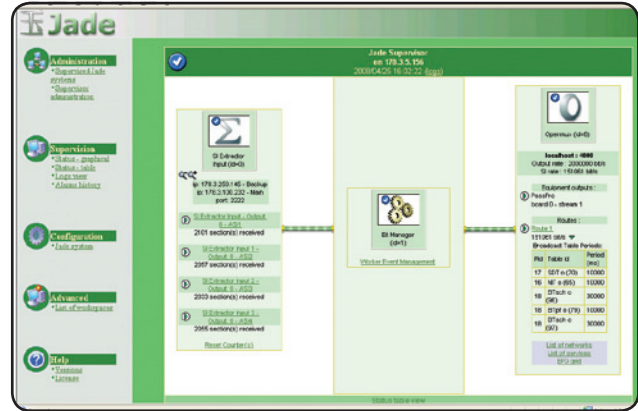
Jade

Administration
•Supervised Jade systems
•Supervisor administration

Supervision
•Status - graphical
•Status - table
•Logs view
•Alarms history

Configuration
•Jade system

Advanced
•List of workspaces

Help
•Versions
•License

Jade Supervisor
on 178.3.5.156
2008/04/26 16:32:22 (logs)

SI Extractor
Input (id=2)

ip: 178.3.253.145 - Backup
ip: 178.3.136.232 - Main
port: 3222

SI Extractor Input - Output 0 - ASI1
2101 section(s) received

SI Extractor Input 1 - Output 0 - ASI2
2067 section(s) received

SI Extractor Input 2 - Output 0 - ASI3
2023 section(s) received

SI Extractor Input 3 - Output 0 - ASI4
2055 section(s) received

Reset Counter(s)

Bit Manager
(id=1)

Worker Event Management

Opermux (id=0)

localhost : 4000
Output rate : 2000000 bit/s
SI rate : 151083 bit/s

Equipment outputs :
PassPro
board 0 - stream 1

Routes :
Route 1
151083 bit/s
Broadcast Table Periods

| Pid | Table Id | Period (ms) |
|---|---|---|
| 17 | SDT a (70) | 10000 |
| 16 | NIT a (65) | 10000 |
| 18 | EITsch o (96) | 30000 |
| 18 | EITpf a (78) | 10000 |
| 18 | EITsch o (97) | 30000 |

List of networks
List of services
EPG grid

Status table view